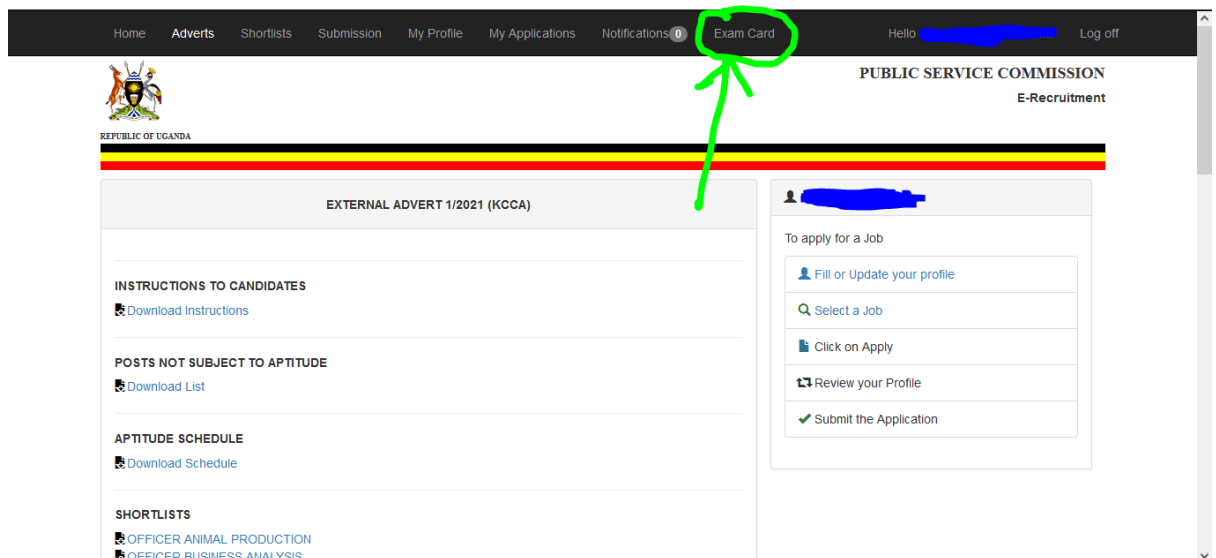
Home Adverts Shortlists Submission My Profile My Applications Notifications 0 Exam Card Hello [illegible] Log off

REPUBLIC OF UGANDA

PUBLIC SERVICE COMMISSION
E-Recruitment

EXTERNAL ADVERT 1/2021 (KCCA)

INSTRUCTIONS TO CANDIDATES
Download Instructions

POSTS NOT SUBJECT TO APTITUDE
Download List

APTITUDE SCHEDULE
Download Schedule

SHORTLISTS
OFFICER ANIMAL PRODUCTION
OFFICER BUSINESS ANALYSIS

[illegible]

To apply for a Job
Fill or Update your profile
Select a Job
Click on Apply
Review your Profile
Submit the Application